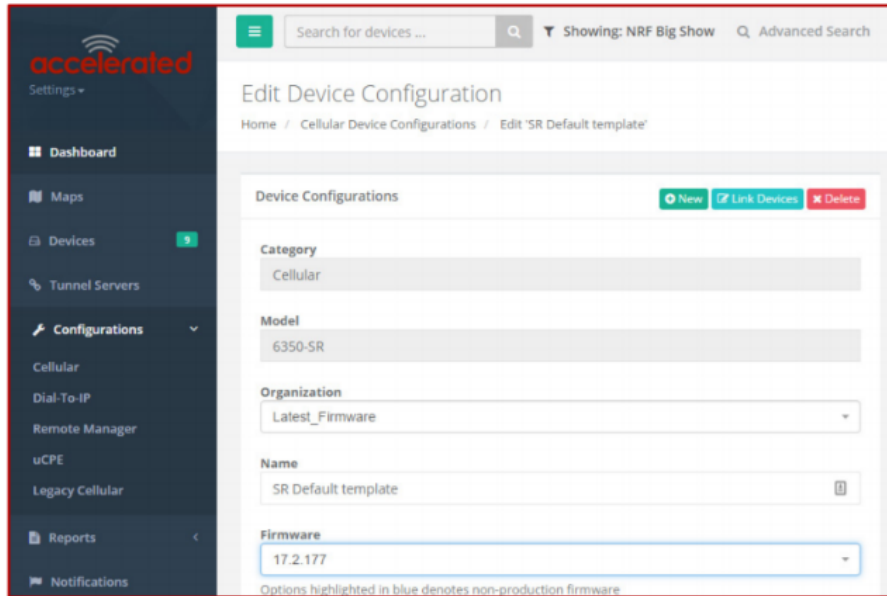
accelerated
Settings

Dashboard
Maps
Devices 9
Tunnel Servers
Configurations
Cellular
Dial-To-IP
Remote Manager
uCPE
Legacy Cellular
Reports
Notifications

Search for devices ...
Showing: NRF Big Show
Advanced Search

Edit Device Configuration
Home / Cellular Device Configurations / Edit 'SR Default template'

Device Configurations
New
Link Devices
Delete

Category
Cellular

Model
6350-SR

Organization
Latest_Firmware

Name
SR Default template

Firmware
17.2.177
Options highlighted in blue denotes non-production firmware